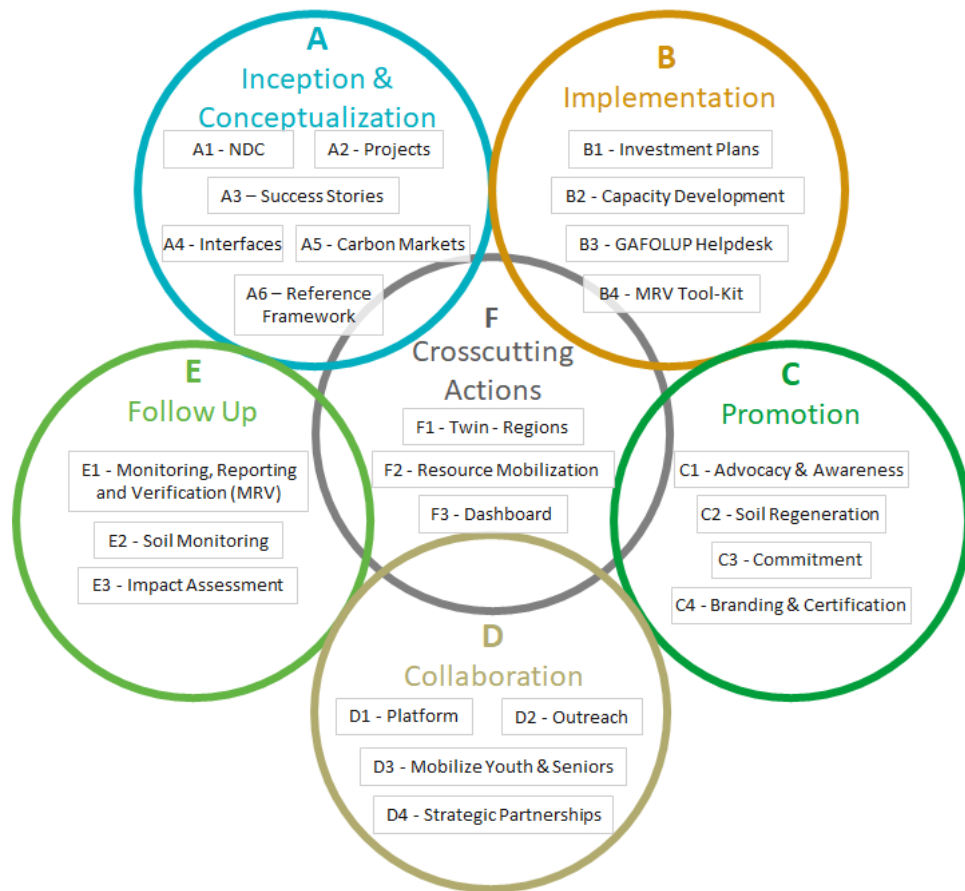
A
Inception & Conceptualization

A1 - NDC

A2 - Projects

A3 – Success Stories

A4 - Interfaces

A5 - Carbon Markets

A6 – Reference Framework

B
Implementation

B1 - Investment Plans

B2 - Capacity Development

B3 - GAFOLUP Helpdesk

B4 - MRV Tool-Kit

F
Crosscutting Actions

F1 - Twin - Regions

F2 - Resource Mobilization

F3 - Dashboard

E
Follow Up

E1 - Monitoring, Reporting and Verification (MRV)

E2 - Soil Monitoring

E3 - Impact Assessment

C
Promotion

C1 - Advocacy & Awareness

C2 - Soil Regeneration

C3 - Commitment

C4 - Branding & Certification

D
Collaboration

D1 - Platform

D2 - Outreach

D3 - Mobilize Youth & Seniors

D4 - Strategic Partnerships